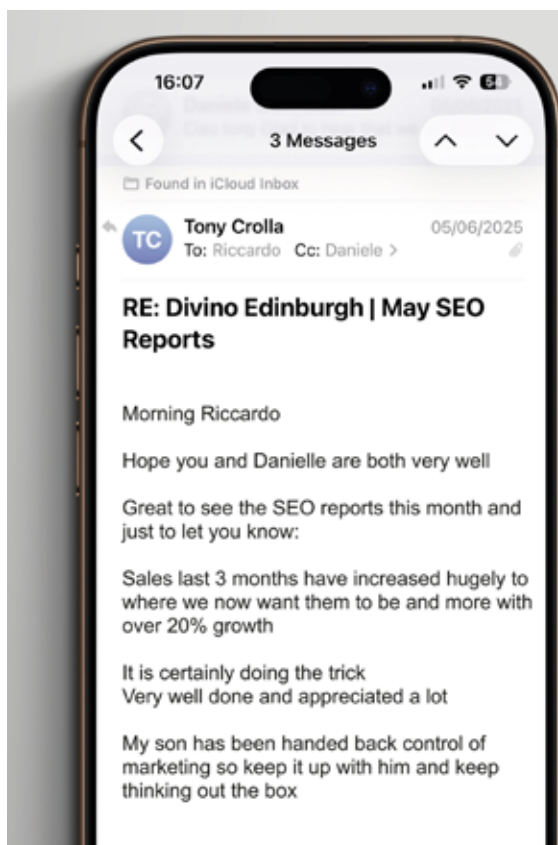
16:07

3 Messages

Found in iCloud Inbox

TC

Tony Crolla
To: Riccardo Cc: Daniele >

05/06/2025

RE: Divino Edinburgh | May SEO Reports

Morning Riccardo

Hope you and Danielle are both very well

Great to see the SEO reports this month and just to let you know:

Sales last 3 months have increased hugely to where we now want them to be and more with over 20% growth

It is certainly doing the trick
Very well done and appreciated a lot

My son has been handed back control of marketing so keep it up with him and keep thinking out the box